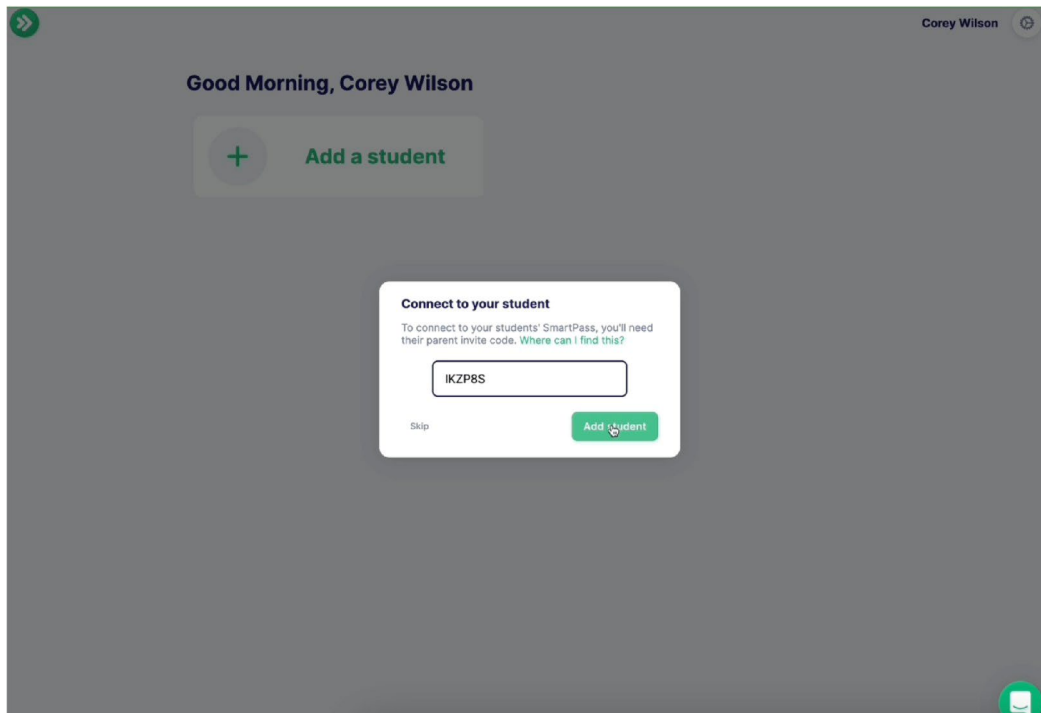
Corey Wilson

Good Morning, Corey Wilson

+ Add a student

Connect to your student

To connect to your students' SmartPass, you'll need their parent invite code. Where can I find this?

IKZP8S

Skip

Add student